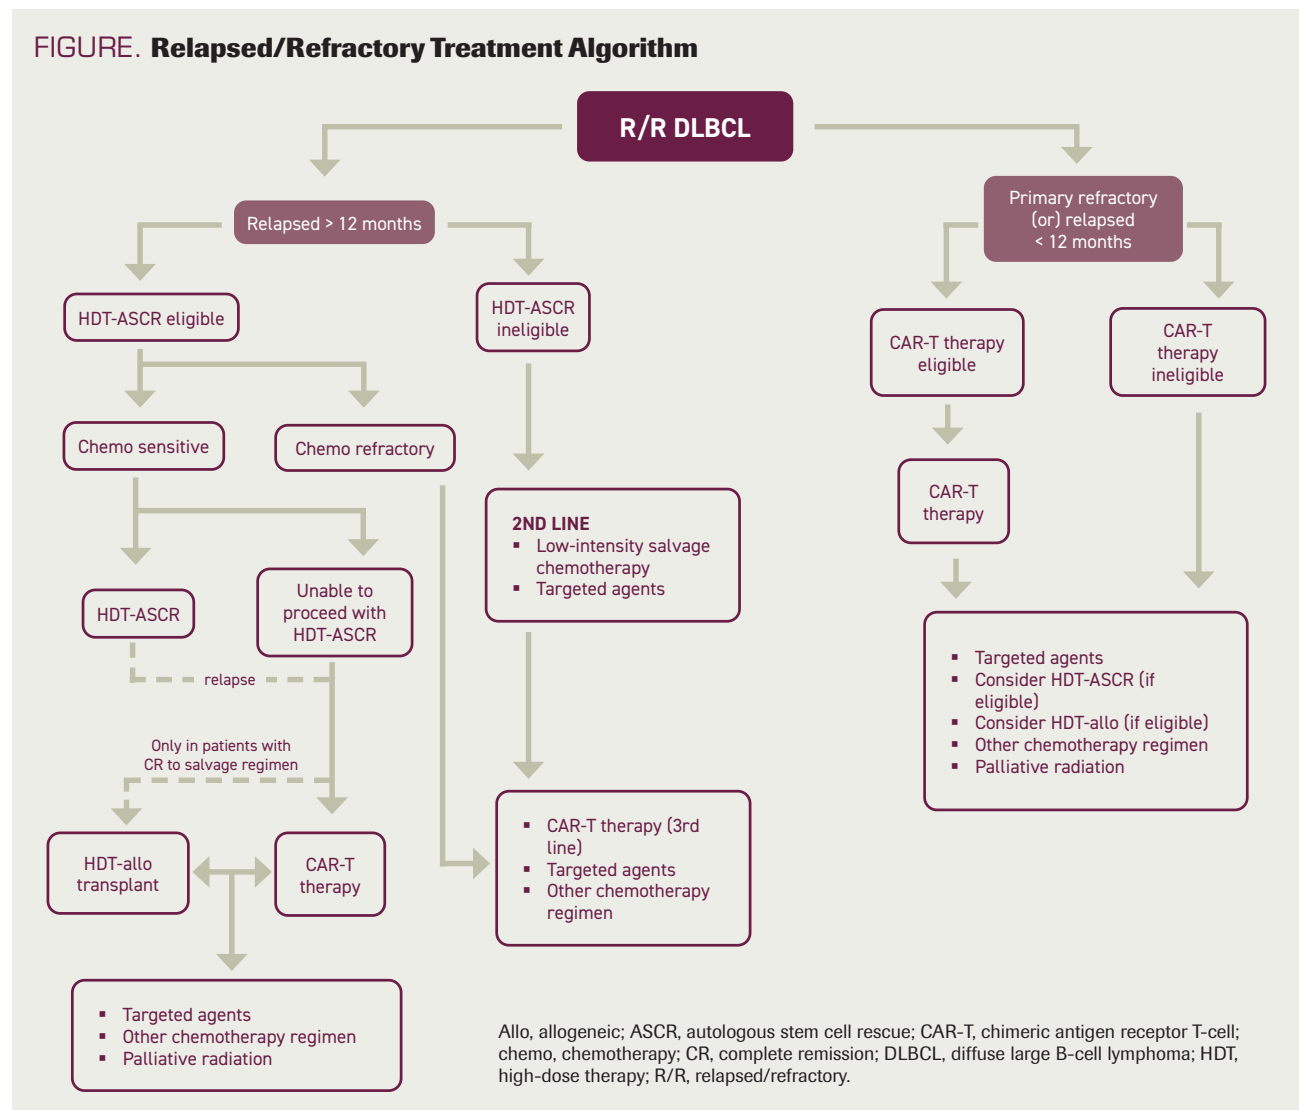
FIGURE. Relapsed/Refractory Treatment Algorithm

R/R DLBCL

Relapsed > 12 months

Primary refractory (or) relapsed < 12 months

HDT-ASCR eligible

HDT-ASCR ineligible

CAR-T therapy eligible

CAR-T therapy ineligible

Chemo sensitive

Chemo refractory

CAR-T therapy

2ND LINE
▪ Low-intensity salvage chemotherapy
▪ Targeted agents

HDT-ASCR

Unable to proceed with HDT-ASCR

relapse

▪ Targeted agents
▪ Consider HDT-ASCR (if eligible)
▪ Consider HDT-allo (if eligible)
▪ Other chemotherapy regimen
▪ Palliative radiation

Only in patients with CR to salvage regimen

HDT-allo transplant

CAR-T therapy

▪ CAR-T therapy (3rd line)
▪ Targeted agents
▪ Other chemotherapy regimen

▪ Targeted agents
▪ Other chemotherapy regimen
▪ Palliative radiation

Allo, allogeneic; ASCR, autologous stem cell rescue; CAR-T, chimeric antigen receptor T-cell; chemo, chemotherapy; CR, complete remission; DLBCL, diffuse large B-cell lymphoma; HDT, high-dose therapy; R/R, relapsed/refractory.